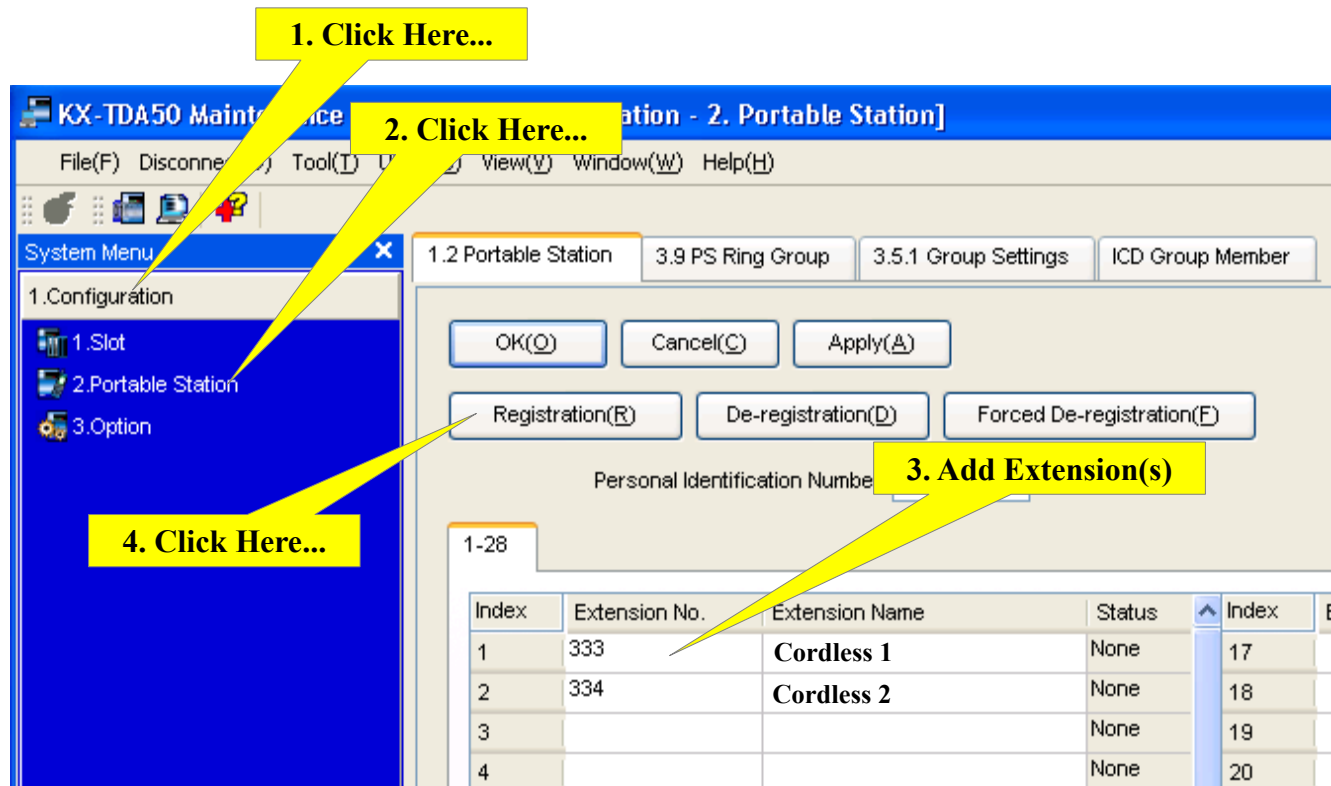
1. Click Here...

KX-TDA50 Mainte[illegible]ce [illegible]ation - 2. Portable Station]

2. Click Here...

File(F) Disconne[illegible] Tool(T) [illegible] View(V) Window(W) Help(H)

System Menu

1.Configuration

1.Slot

2.Portable Station

3.Option

1.2 Portable Station | 3.9 PS Ring Group | 3.5.1 Group Settings | ICD Group Member

OK(O) Cancel(C) Apply(A)

Registration(R) De-registration(D) Forced De-registration(F)

Personal Identification Numbe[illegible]

3. Add Extension(s)

4. Click Here...

1-28

| Index | Extension No. | Extension Name | Status | Index |
|---|---|---|---|---|
| 1 | 333 | Cordless 1 | None | 17 |
| 2 | 334 | Cordless 2 | None | 18 |
| 3 | | | None | 19 |
| 4 | | | None | 20 |